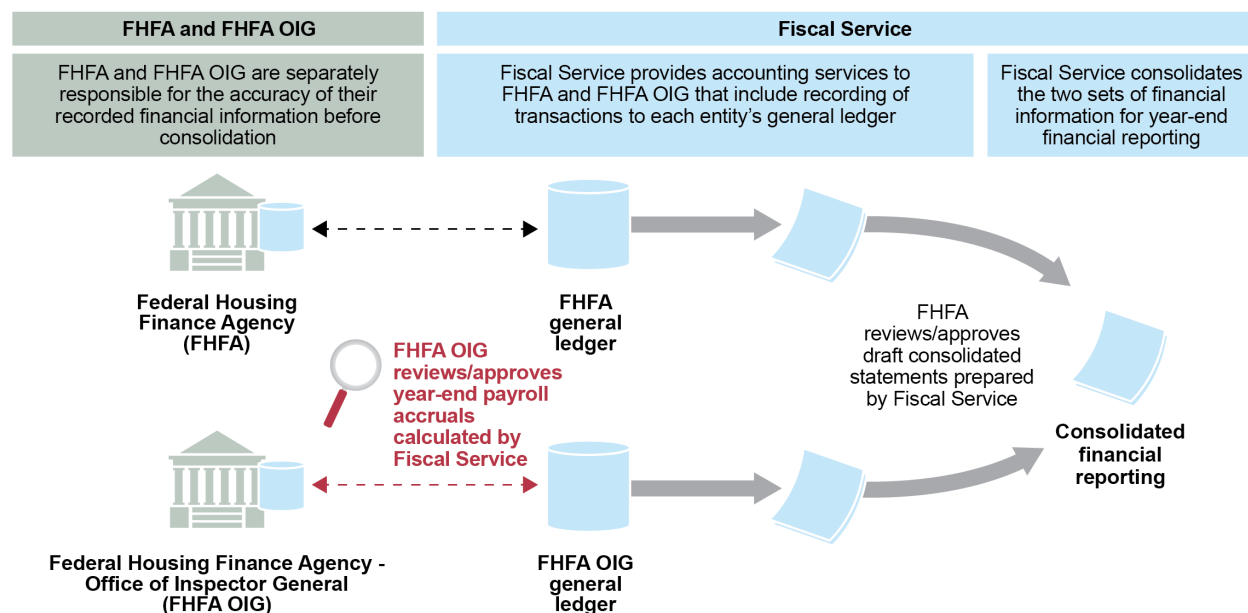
FHFA and FHFA OIG

Fiscal Service

FHFA and FHFA OIG are separately responsible for the accuracy of their recorded financial information before consolidation

Fiscal Service provides accounting services to FHFA and FHFA OIG that include recording of transactions to each entity's general ledger

Fiscal Service consolidates the two sets of financial information for year-end financial reporting

Federal Housing Finance Agency (FHFA)

FHFA general ledger

FHFA reviews/approves draft consolidated statements prepared by Fiscal Service

FHFA OIG reviews/approves year-end payroll accruals calculated by Fiscal Service

Consolidated financial reporting

Federal Housing Finance Agency - Office of Inspector General (FHFA OIG)

FHFA OIG general ledger